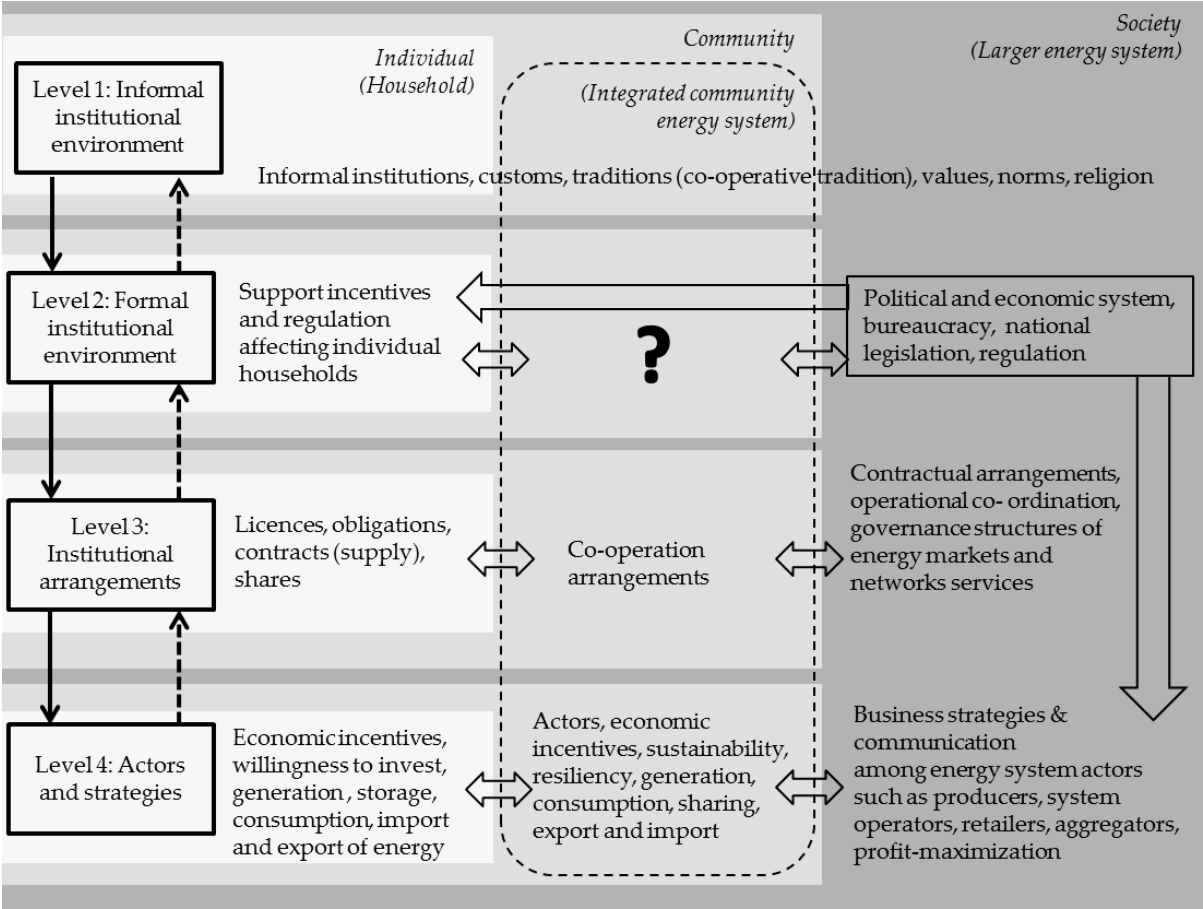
Individual (Household)

Community

(Integrated community energy system)

Society (Larger energy system)

Level 1: Informal institutional environment

Informal institutions, customs, traditions (co-operative tradition), values, norms, religion

Level 2: Formal institutional environment

Support incentives and regulation affecting individual households

?

Political and economic system, bureaucracy, national legislation, regulation

Level 3: Institutional arrangements

Licences, obligations, contracts (supply), shares

Co-operation arrangements

Contractual arrangements, operational co- ordination, governance structures of energy markets and networks services

Level 4: Actors and strategies

Economic incentives, willingness to invest, generation , storage, consumption, import and export of energy

Actors, economic incentives, sustainability, resiliency, generation, consumption, sharing, export and import

Business strategies & communication among energy system actors such as producers, system operators, retailers, aggregators, profit-maximization